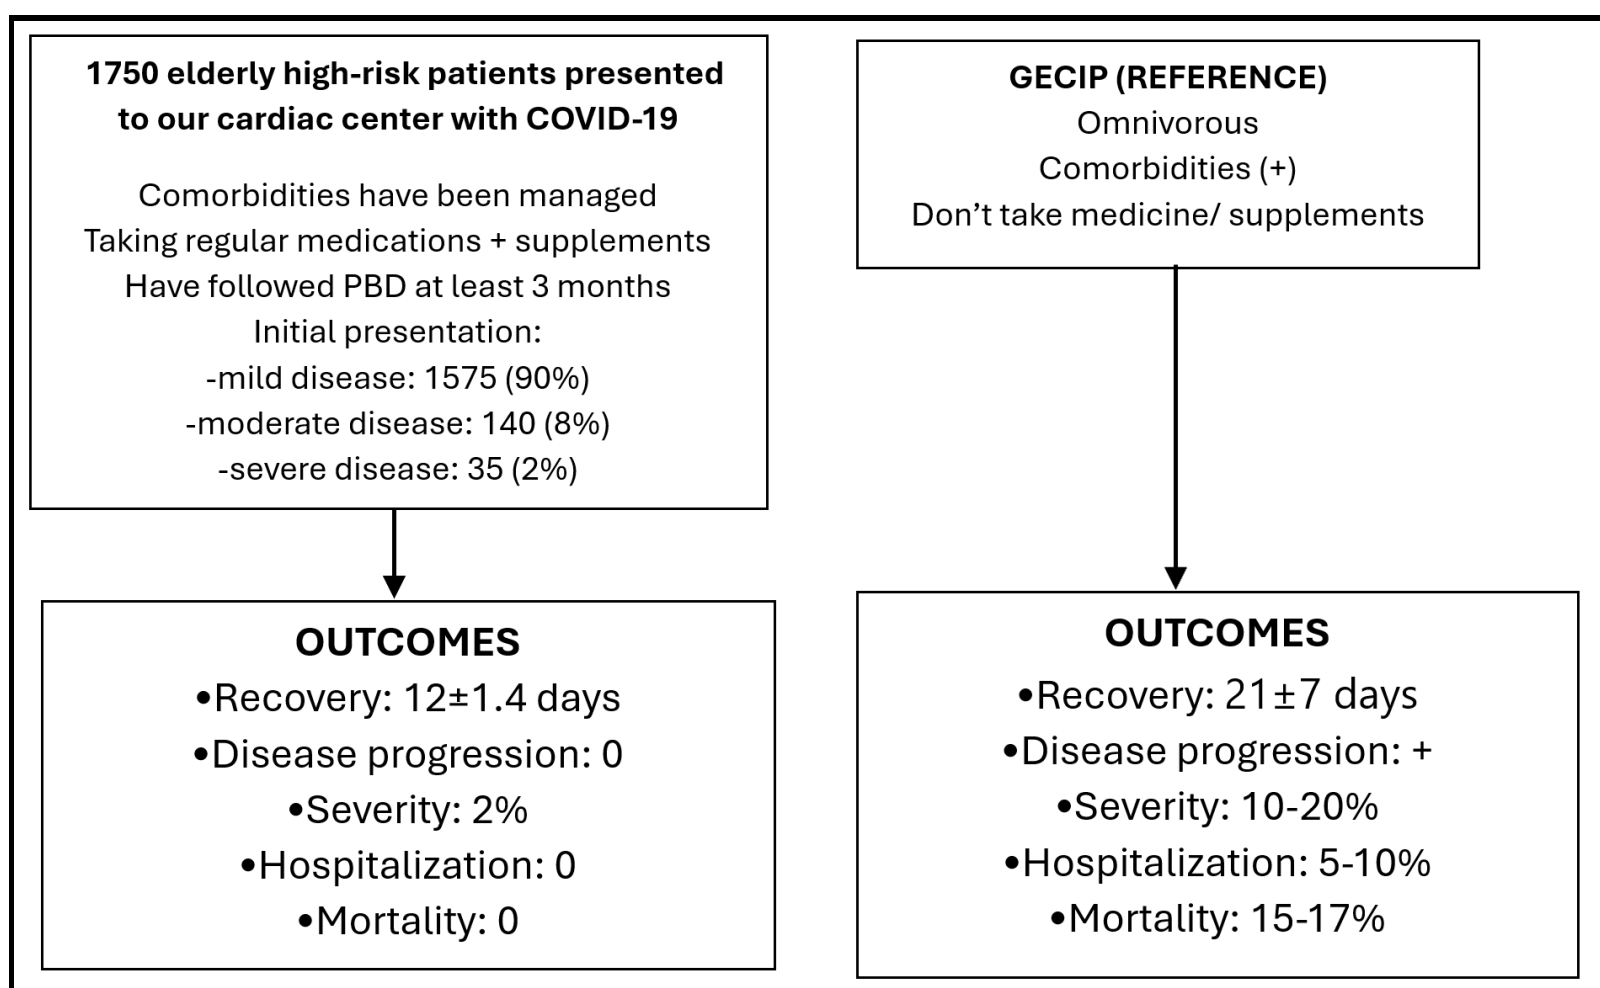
1750 elderly high-risk patients presented to our cardiac center with COVID-19

Comorbidities have been managed
Taking regular medications + supplements
Have followed PBD at least 3 months
Initial presentation:
-mild disease: 1575 (90%)
-moderate disease: 140 (8%)
-severe disease: 35 (2%)

OUTCOMES
•Recovery: 12±1.4 days
•Disease progression: 0
•Severity: 2%
•Hospitalization: 0
•Mortality: 0

GECIP (REFERENCE)
Omnivorous
Comorbidities (+)
Don't take medicine/ supplements

OUTCOMES
•Recovery: 21±7 days
•Disease progression: +
•Severity: 10-20%
•Hospitalization: 5-10%
•Mortality: 15-17%